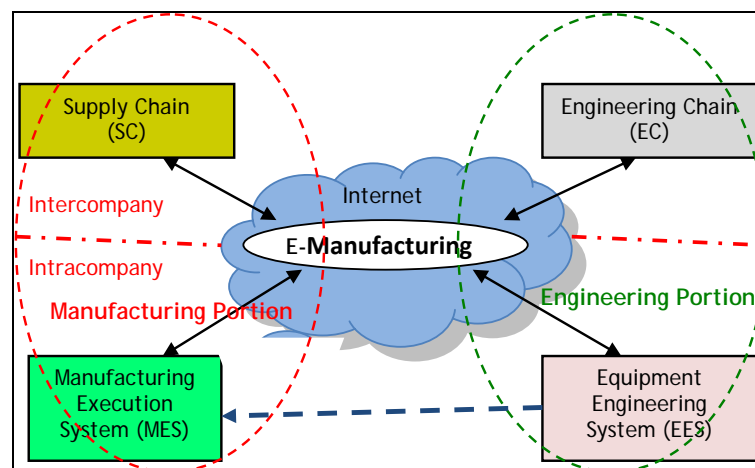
Supply Chain (SC)

Engineering Chain (EC)

Internet

Intercompany

E-Manufacturing

Intracompany

Manufacturing Portion

Engineering Portion

Manufacturing Execution System (MES)

Equipment Engineering System (EES)